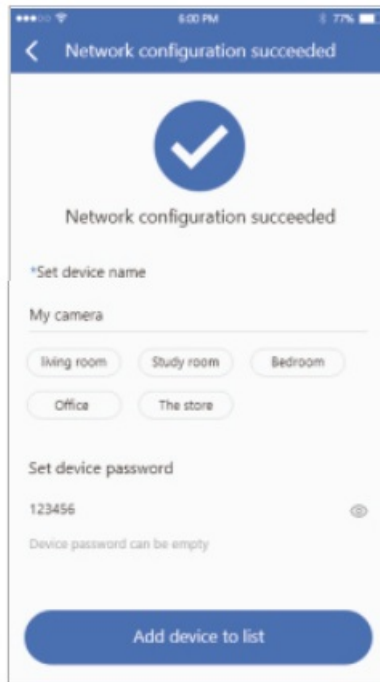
6:00 PM
77%

Network configuration succeeded

Network configuration succeeded

*Set device name

My camera

living room
Study room
Bedroom
Office
The store

Set device password

123456

Device password can be empty

Add device to list